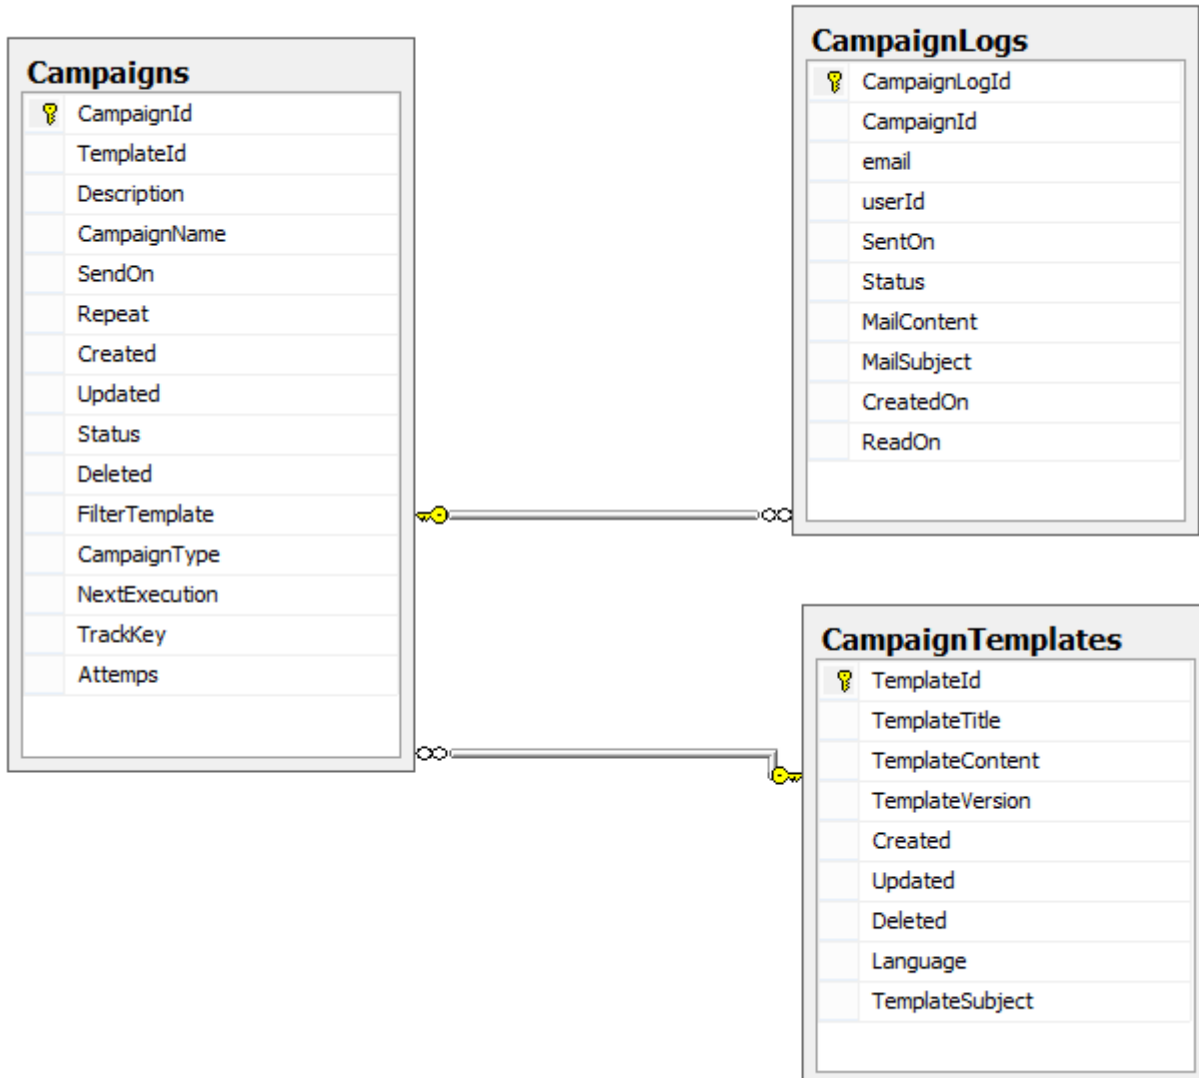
Campaigns

| |
|---|
| CampaignId |
| TemplateId |
| Description |
| CampaignName |
| SendOn |
| Repeat |
| Created |
| Updated |
| Status |
| Deleted |
| FilterTemplate |
| CampaignType |
| NextExecution |
| TrackKey |
| Attemps |

CampaignLogs

| |
|---|
| CampaignLogId |
| CampaignId |
| email |
| userId |
| SentOn |
| Status |
| MailContent |
| MailSubject |
| CreatedOn |
| ReadOn |

CampaignTemplates

| |
|---|
| TemplateId |
| TemplateTitle |
| TemplateContent |
| TemplateVersion |
| Created |
| Updated |
| Deleted |
| Language |
| TemplateSubject |